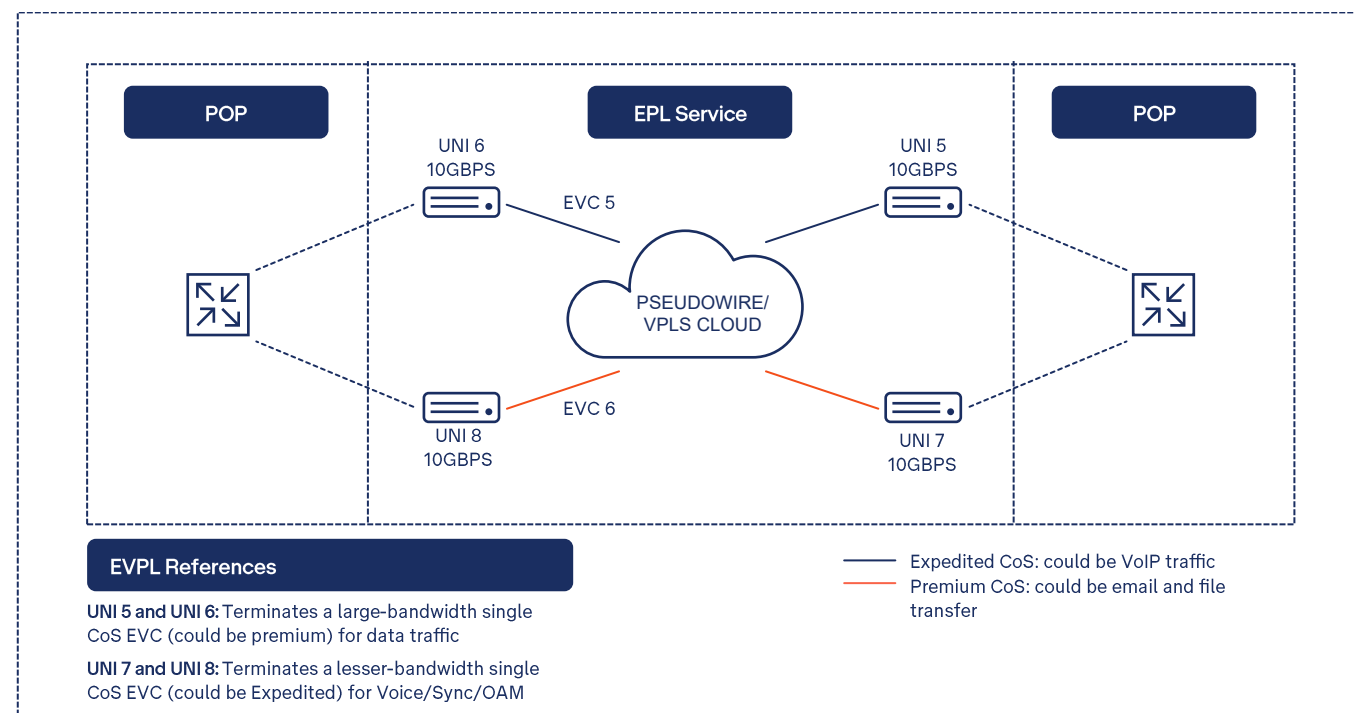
POP

EPL Service

POP

UNI 6
10GBPS

EVC 5

UNI 5
10GBPS

PSEUDOWIRE/
VPLS CLOUD

UNI 8
10GBPS

EVC 6

UNI 7
10GBPS

EVPL References

UNI 5 and UNI 6: Terminates a large-bandwidth single CoS EVC (could be premium) for data traffic

UNI 7 and UNI 8: Terminates a lesser-bandwidth single CoS EVC (could be Expedited) for Voice/Sync/OAM

Expedited CoS: could be VoIP traffic
Premium CoS: could be email and file transfer